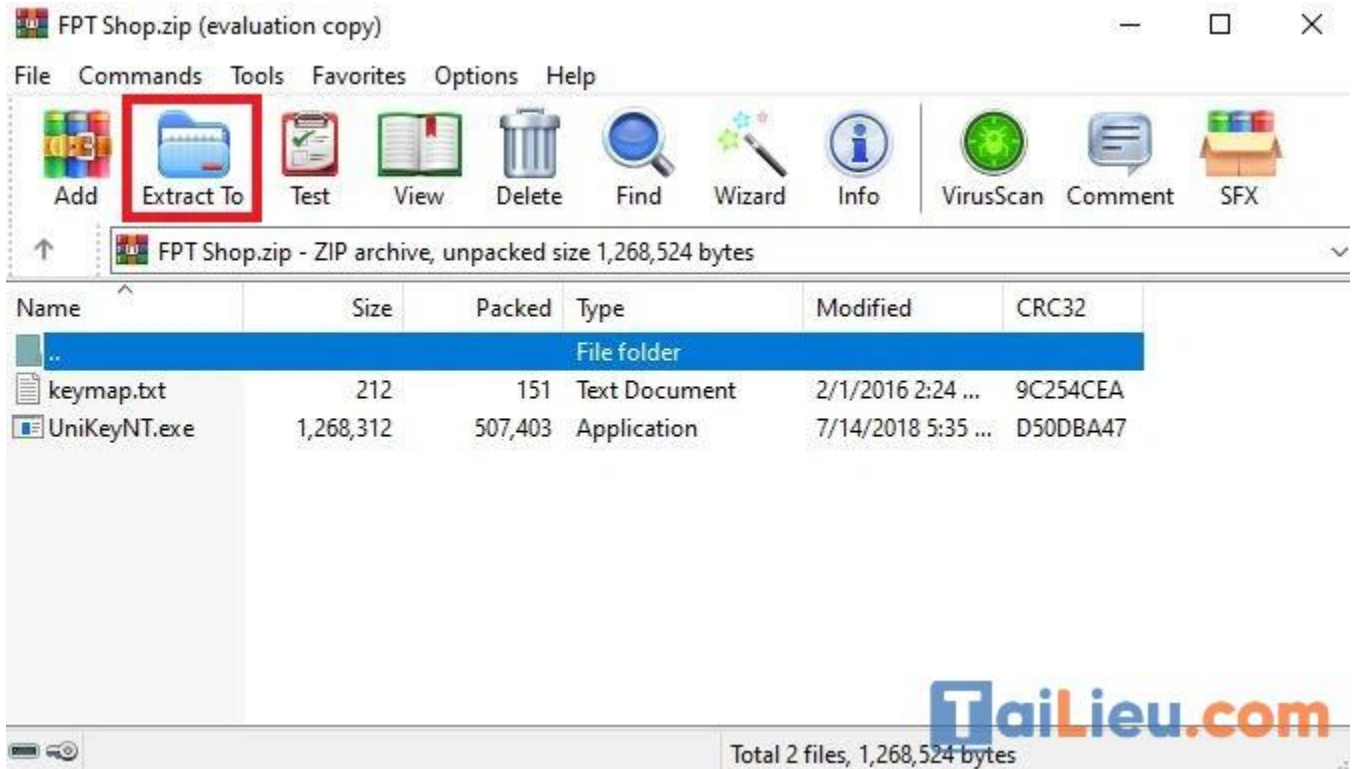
FPT Shop.zip (evaluation copy)

File Commands Tools Favorites Options Help

Add Extract To Test View Delete Find Wizard Info VirusScan Comment SFX

FPT Shop.zip - ZIP archive, unpacked size 1,268,524 bytes

| Name | Size | Packed | Type | Modified | CRC32 |
|---|---|---|---|---|---|
| .. | | | File folder | | |
| keymap.txt | 212 | 151 | Text Document | 2/1/2016 2:24 ... | 9C254CEA |
| UniKeyNT.exe | 1,268,312 | 507,403 | Application | 7/14/2018 5:35 ... | D50DBA47 |

TaiLieu.com

Total 2 files, 1,268,524 bytes